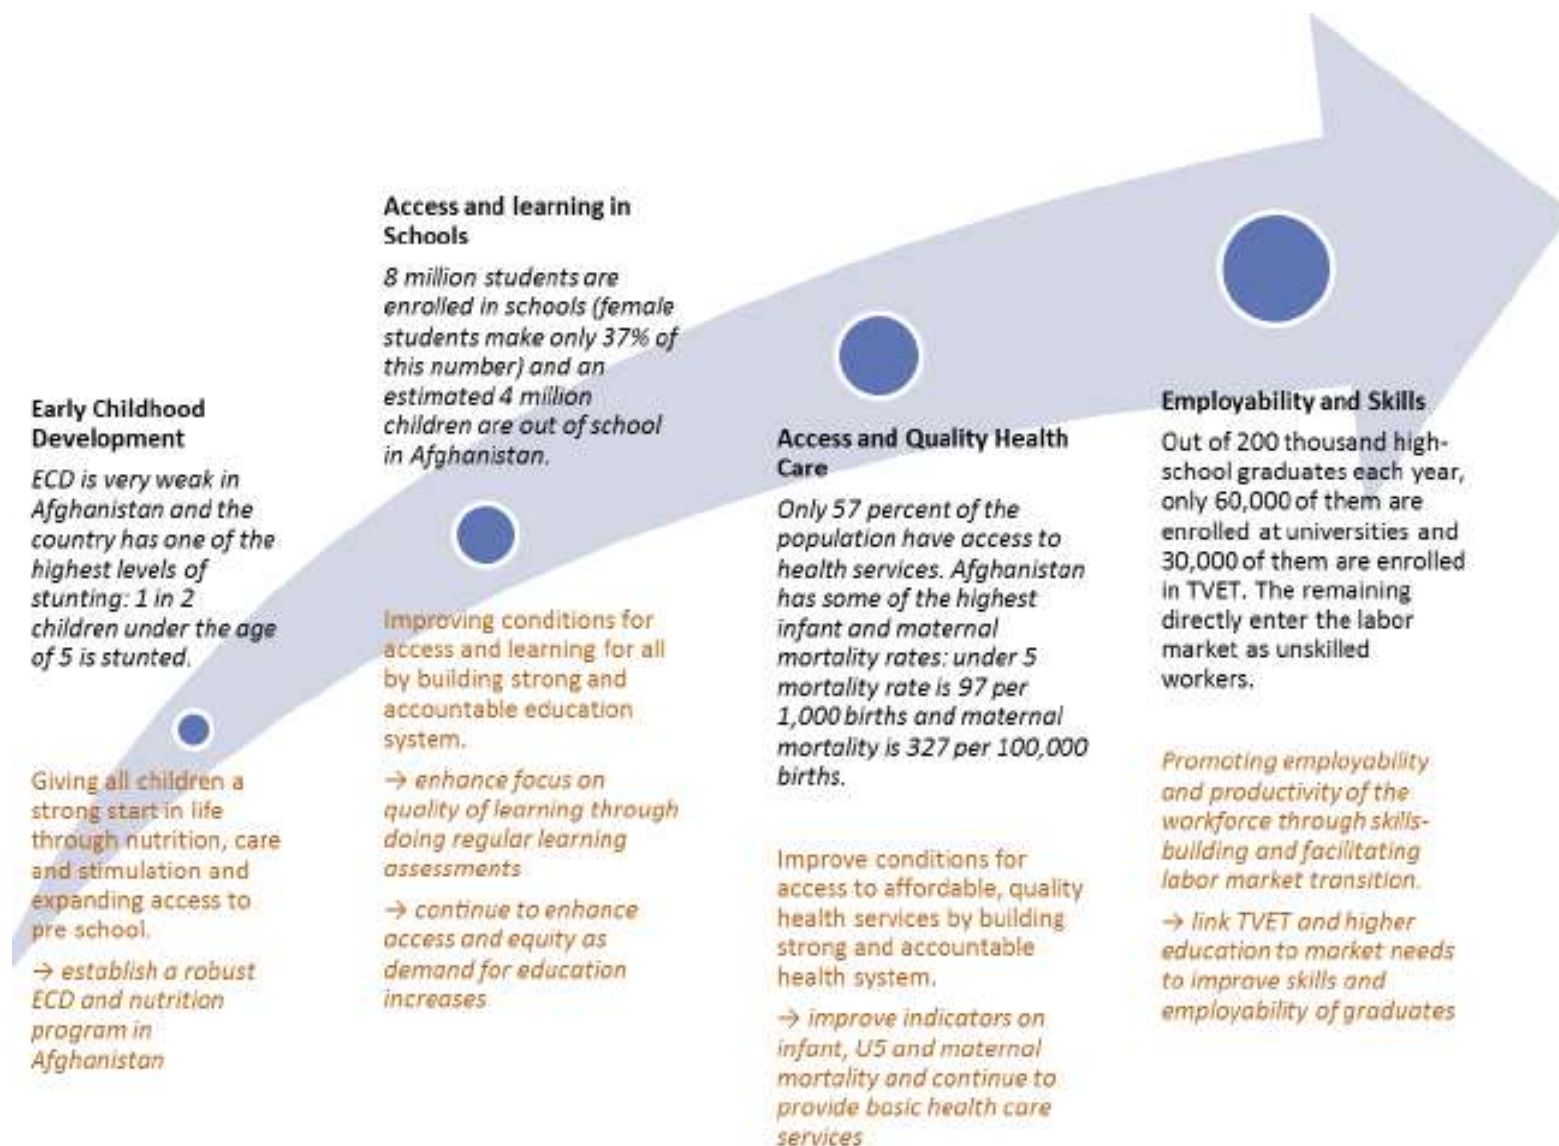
Early Childhood Development

ECD is very weak in Afghanistan and the country has one of the highest levels of stunting: 1 in 2 children under the age of 5 is stunted.

Giving all children a strong start in life through nutrition, care and stimulation and expanding access to pre school.

→ establish a robust ECD and nutrition program in Afghanistan

Access and learning in Schools

8 million students are enrolled in schools (female students make only 37% of this number) and an estimated 4 million children are out of school in Afghanistan.

Improving conditions for access and learning for all by building strong and accountable education system.

→ enhance focus on quality of learning through doing regular learning assessments

→ continue to enhance access and equity as demand for education increases

Access and Quality Health Care

Only 57 percent of the population have access to health services. Afghanistan has some of the highest infant and maternal mortality rates: under 5 mortality rate is 97 per 1,000 births and maternal mortality is 327 per 100,000 births.

Improve conditions for access to affordable, quality health services by building strong and accountable health system.

→ improve indicators on infant, U5 and maternal mortality and continue to provide basic health care services

Employability and Skills

Out of 200 thousand high-school graduates each year, only 60,000 of them are enrolled at universities and 30,000 of them are enrolled in TVET. The remaining directly enter the labor market as unskilled workers.

Promoting employability and productivity of the workforce through skills-building and facilitating labor market transition.

→ link TVET and higher education to market needs to improve skills and employability of graduates